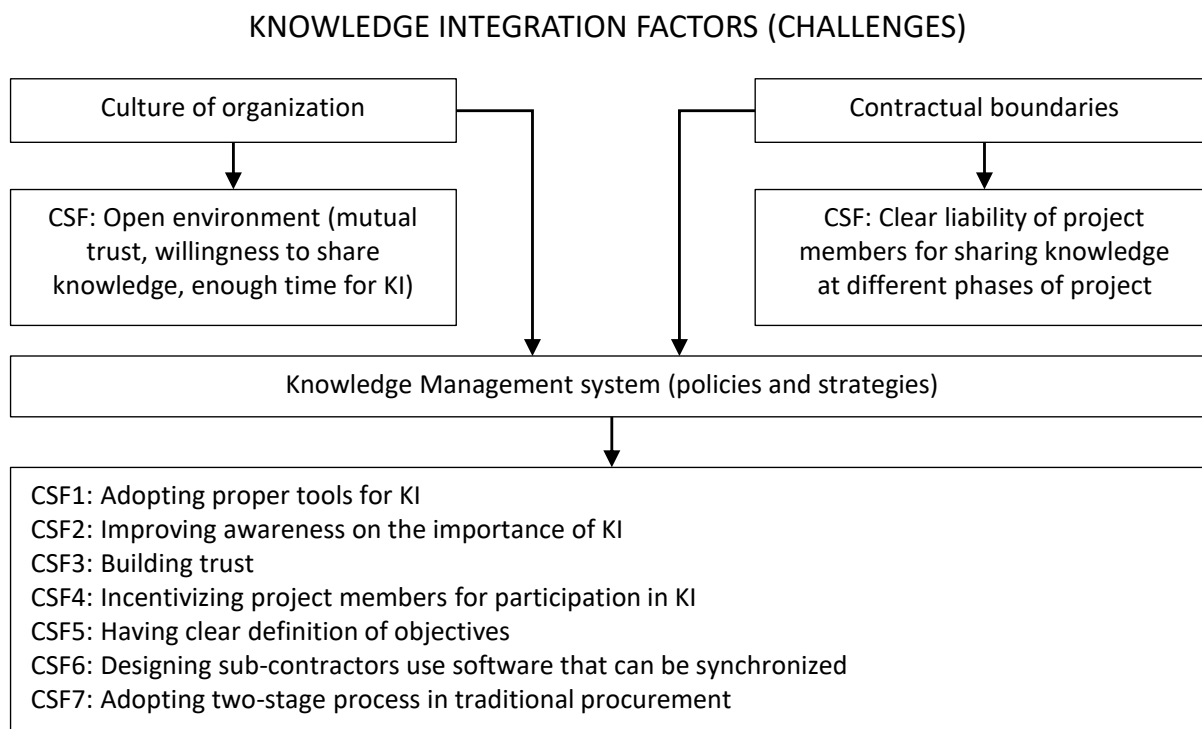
KNOWLEDGE INTEGRATION FACTORS (CHALLENGES)

Culture of organization

Contractual boundaries

CSF: Open environment (mutual trust, willingness to share knowledge, enough time for KI)

CSF: Clear liability of project members for sharing knowledge at different phases of project

Knowledge Management system (policies and strategies)

CSF1: Adopting proper tools for KI
CSF2: Improving awareness on the importance of KI
CSF3: Building trust
CSF4: Incentivizing project members for participation in KI
CSF5: Having clear definition of objectives
CSF6: Designing sub-contractors use software that can be synchronized
CSF7: Adopting two-stage process in traditional procurement